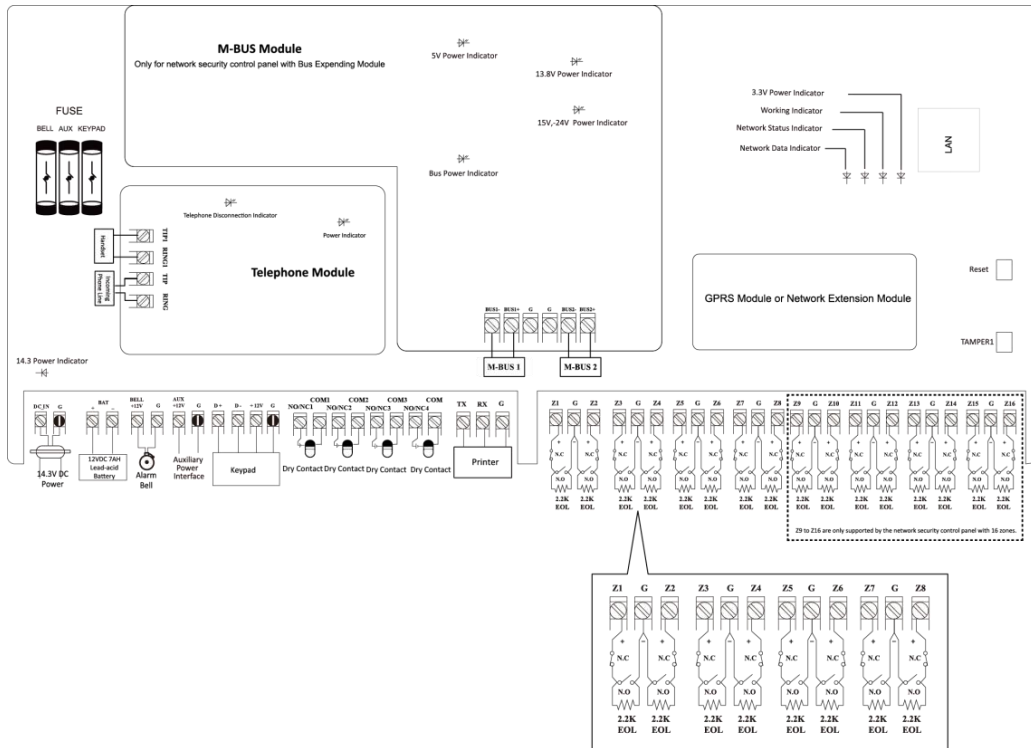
M-BUS Module
Only for network security control panel with Bus Expending Module

5V Power Indicator
13.8V Power Indicator
15V,-24V Power Indicator
Bus Power Indicator

FUSE
BELL AUX KEYPAD

Telephone Disconnection Indicator
Power Indicator
Handset
Incoming Phone Line
TIP1 RING1 TIP RING
Telephone Module

3.3V Power Indicator
Working Indicator
Network Status Indicator
Network Data Indicator
LAN

GPRS Module or Network Extension Module
Reset
TAMPER1

BUS1- BUS1+ G G BUS2- BUS2+
M-BUS 1
M-BUS 2

14.3 Power Indicator

DC IN G
14.3V DC Power
BAT + -
12VDC 7AH Lead-acid Battery
BELL +12V G
Alarm Bell
AUX +12V G
Auxiliary Power Interface
D+ D- +12V G
Keypad
NO/NC1 COM1 NO/NC2 COM2 NO/NC3 COM3 NO/NC4 COM
Dry Contact Dry Contact Dry Contact Dry Contact
TX RX G
Printer

Z1 G Z2 Z3 G Z4 Z5 G Z6 Z7 G Z8
Z9 G Z10 Z11 G Z12 Z13 G Z14 Z15 G Z16
N.C
N.O
2.2K EOL
Z9 to Z16 are only supported by the network security control panel with 16 zones.

Z1 G Z2 Z3 G Z4 Z5 G Z6 Z7 G Z8
N.C
N.O
2.2K EOL 2.2K EOL 2.2K EOL 2.2K EOL 2.2K EOL 2.2K EOL 2.2K EOL 2.2K EOL